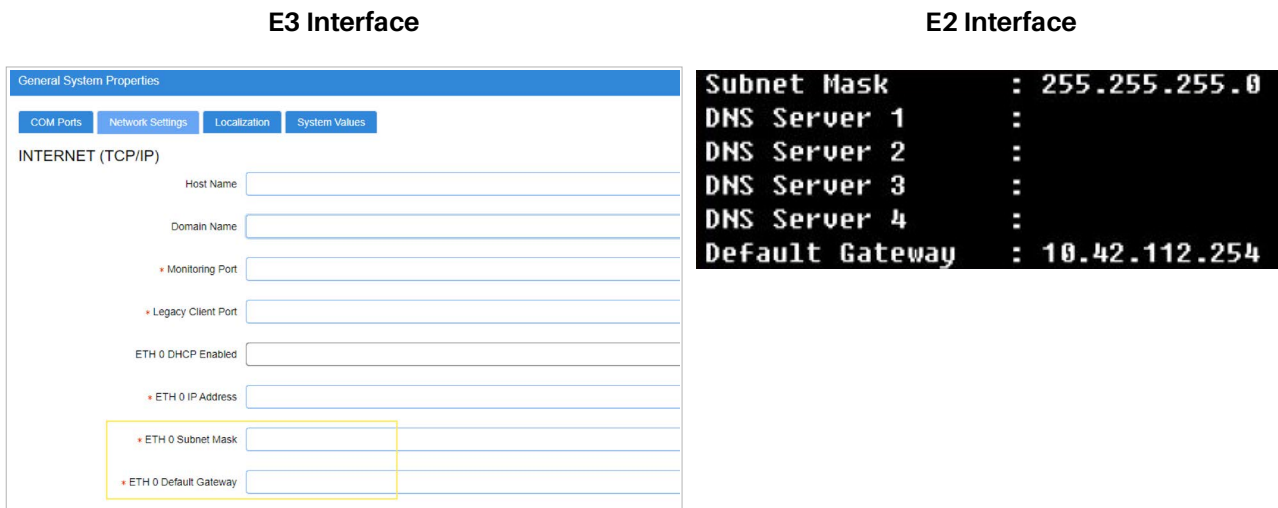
E3 Interface

General System Properties

COM Ports | Network Settings | Localization | System Values

INTERNET (TCP/IP)

Host Name

Domain Name

* Monitoring Port

* Legacy Client Port

ETH 0 DHCP Enabled

* ETH 0 IP Address

* ETH 0 Subnet Mask

* ETH 0 Default Gateway

E2 Interface

Subnet Mask : 255.255.255.0
DNS Server 1 :
DNS Server 2 :
DNS Server 3 :
DNS Server 4 :
Default Gateway : 10.42.112.254